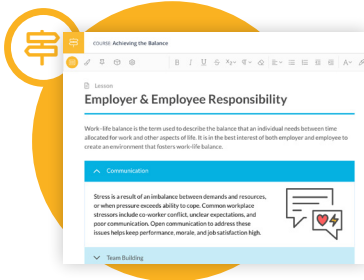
COURSE Achieving the Balance

B I U S

Lesson

Employer & Employee Responsibility

Work-life balance is the term used to describe the balance that an individual needs between time allocated for work and other aspects of life. It is in the best interest of both employer and employee to create an environment that fosters work-life balance.

Communication

Stress is a result of an imbalance between demands and resources, or when pressure exceeds ability to cope. Common workplace stressors include co-worker conflict, unclear expectations, and poor communication. Open communication to address these issues helps keep performance, morale, and job satisfaction high.

Team Building